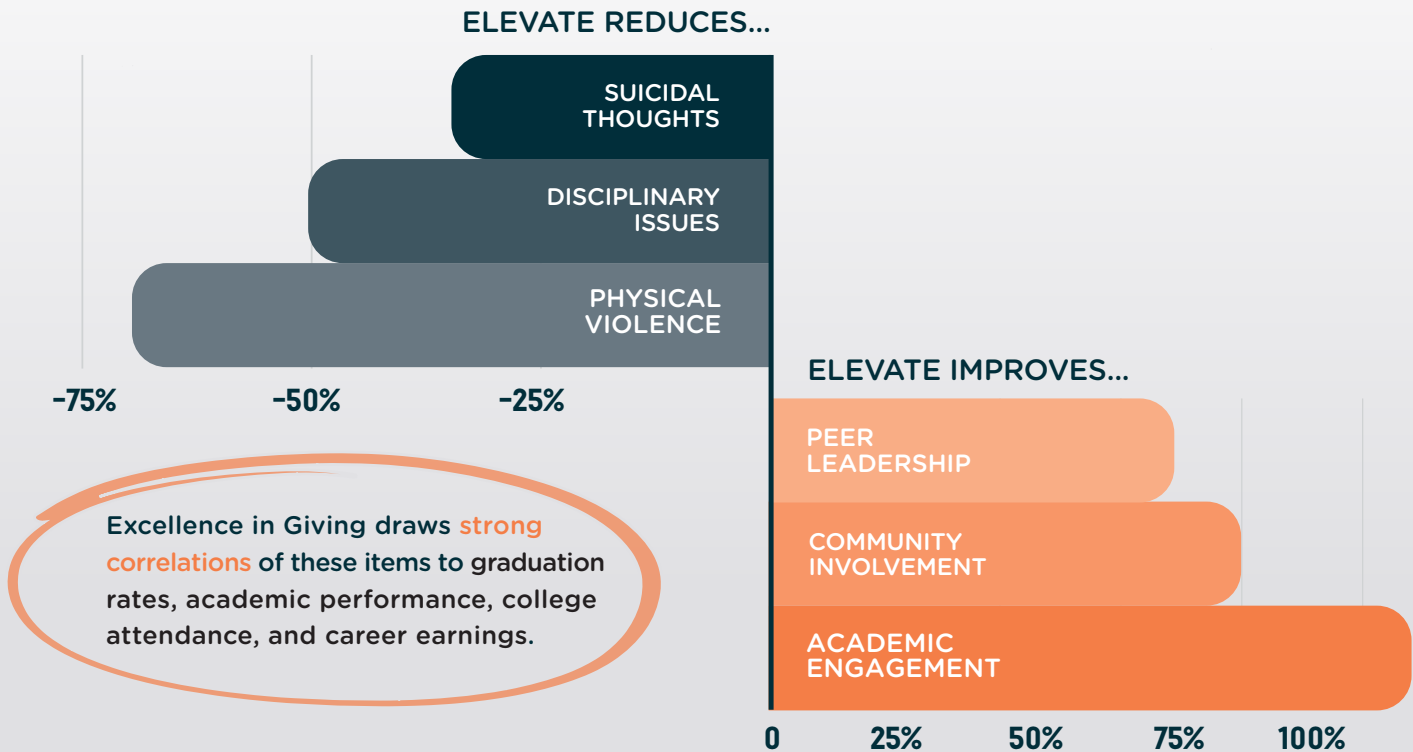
ELEVATE REDUCES...

SUICIDAL THOUGHTS

DISCIPLINARY ISSUES

PHYSICAL VIOLENCE

-75%
-50%
-25%

ELEVATE IMPROVES...

PEER LEADERSHIP

COMMUNITY INVOLVEMENT

ACADEMIC ENGAGEMENT

0
25%
50%
75%
100%

Excellence in Giving draws strong correlations of these items to graduation rates, academic performance, college attendance, and career earnings.